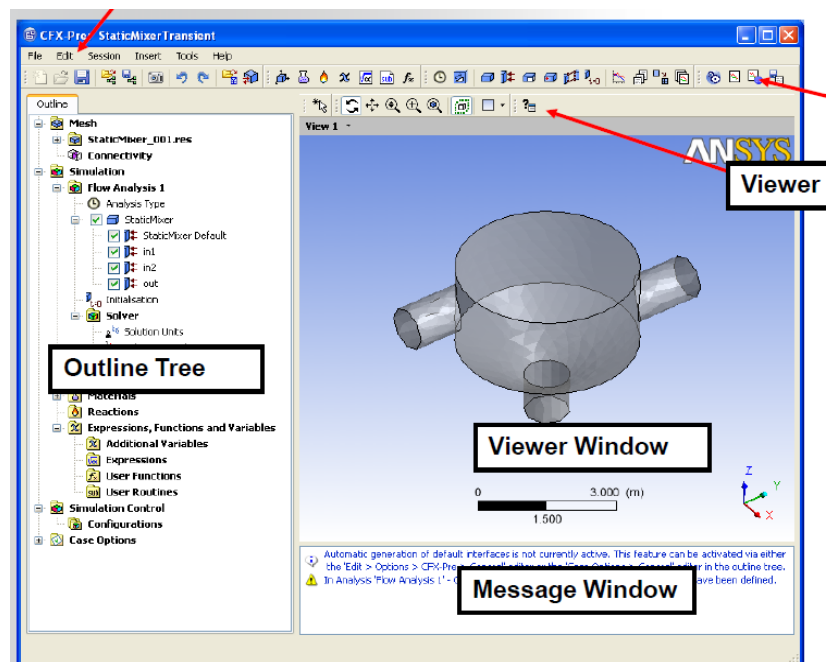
CFX-Pre StaticMixerTransient

File Edit Session Insert Tools Help

Outline

Mesh
StaticMixer_001.res
Connectivity
Simulation
Flow Analysis 1
Analysis Type
StaticMixer
StaticMixer Default
in1
in2
out
Initialisation
Solver
Solution Units

Outline Tree

Materials
Reactions
Expressions, Functions and Variables
Additional Variables
Expressions
User Functions
User Routines
Simulation Control
Configurations
Case Options

View 1

ANSYS

Viewer

Viewer Window

0 3.000 (m)
1.500

Z
Y
X

Automatic generation of default interfaces is not currently active. This feature can be activated via either the 'Edit > Options > CFX-Pre > General' editor or the 'Case Options > General' editor in the outline tree.
In Analysis 'Flow Analysis 1' - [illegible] ave been defined.

Message Window